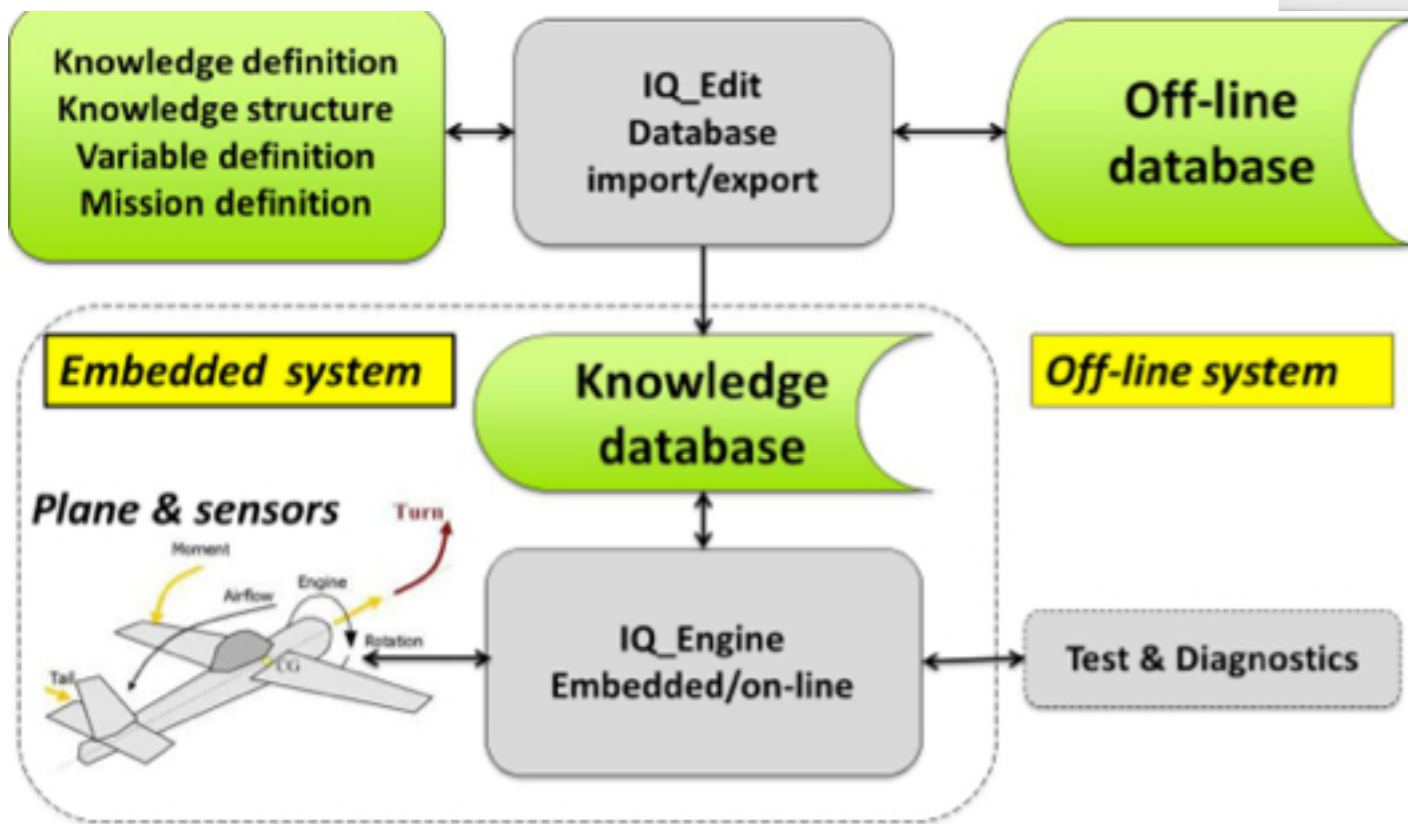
Knowledge definition
Knowledge structure
Variable definition
Mission definition

IQ_Edit
Database
import/export

Off-line
database

Embedded system

Knowledge
database

Off-line system

Plane & sensors

Turn
Moment
Airflow
Engine
Rotation
CG
Tail

IQ_Engine
Embedded/on-line

Test & Diagnostics